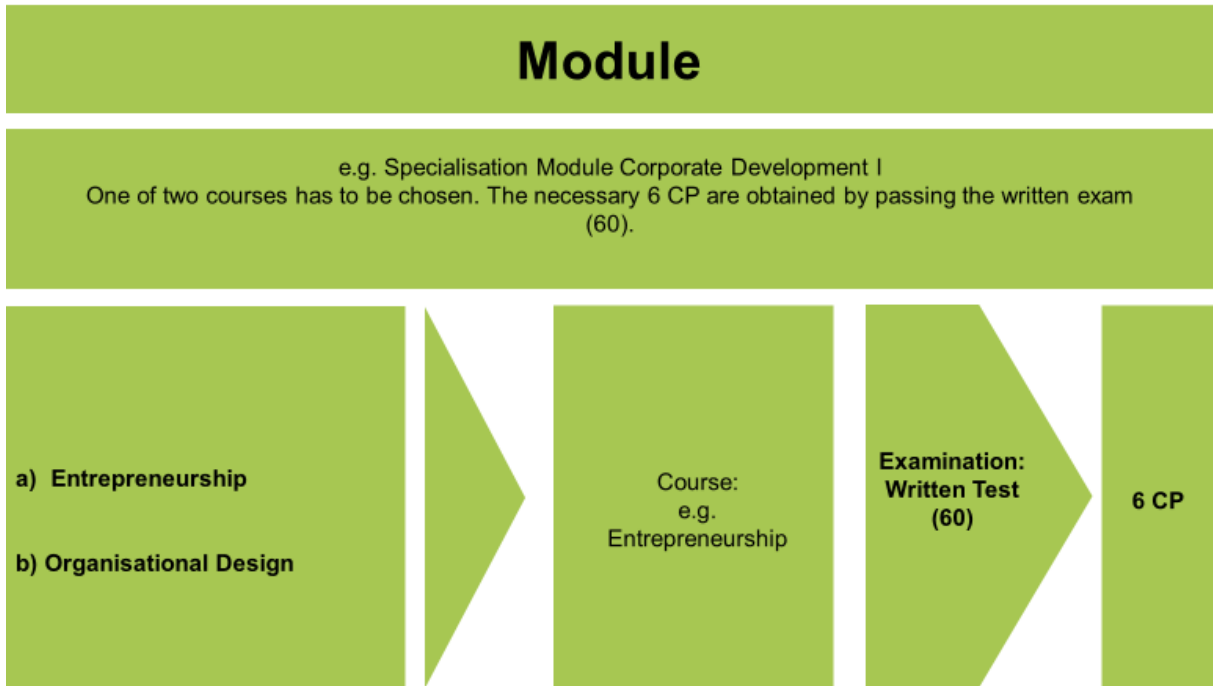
Module

e.g. Specialisation Module Corporate Development I
One of two courses has to be chosen. The necessary 6 CP are obtained by passing the written exam (60).

a) Entrepreneurship

b) Organisational Design

Course:
e.g.
Entrepreneurship

Examination:
Written Test
(60)

6 CP